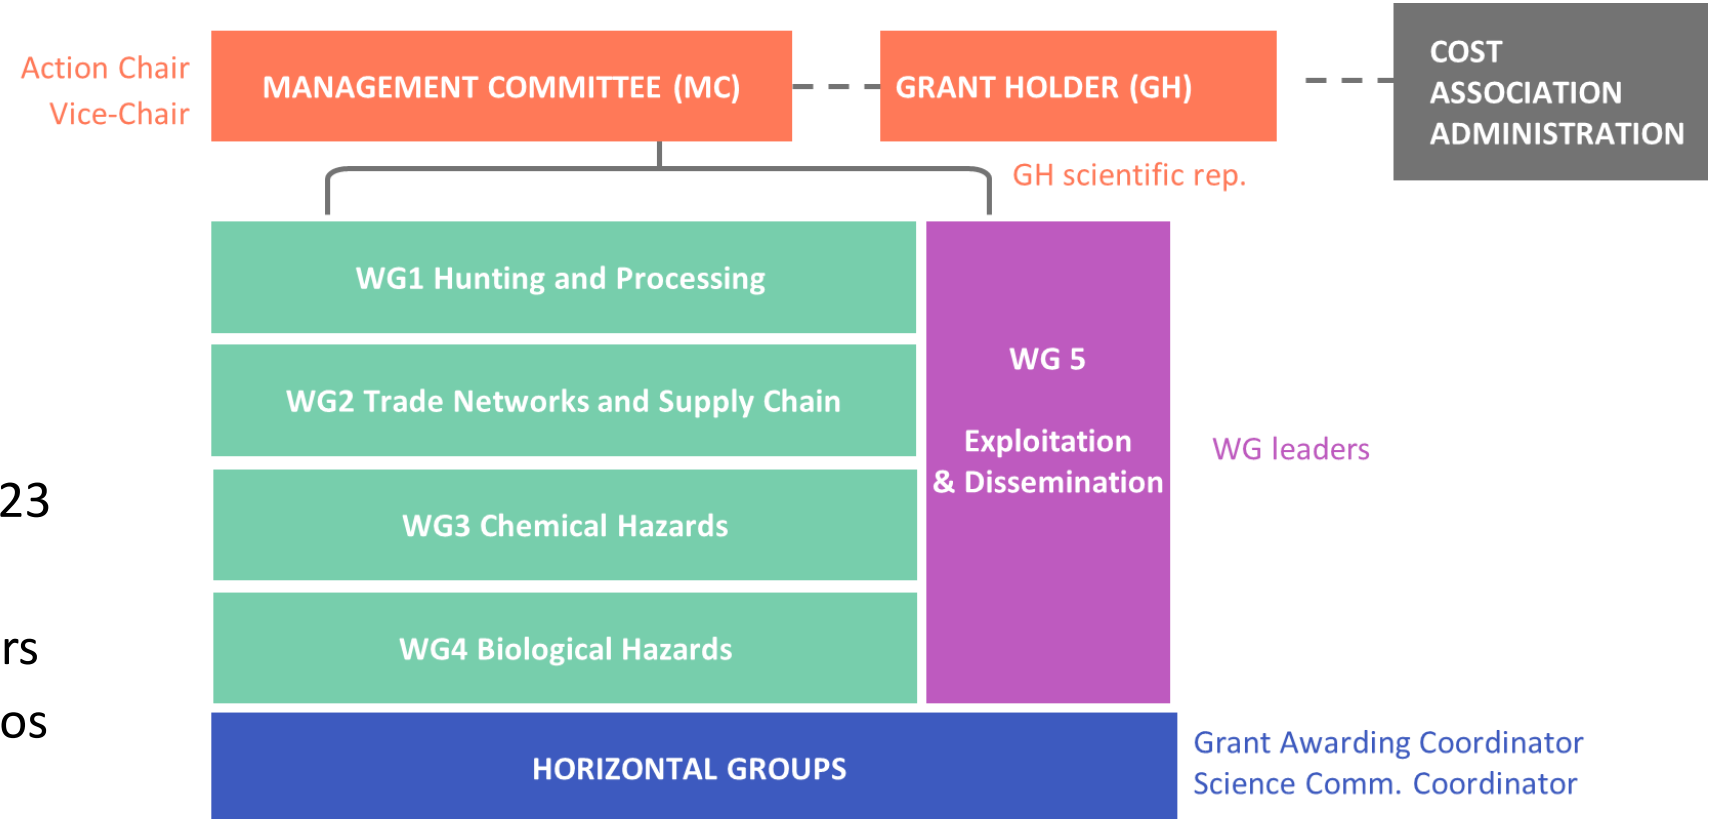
Action Chair
Vice-Chair

MANAGEMENT COMMITTEE (MC)

GRANT HOLDER (GH)

COST
ASSOCIATION
ADMINISTRATION

GH scientific rep.

WG1 Hunting and Processing

WG2 Trade Networks and Supply Chain

WG3 Chemical Hazards

WG4 Biological Hazards

WG 5

Exploitation
& Dissemination

WG leaders

23

rs

os

HORIZONTAL GROUPS

Grant Awarding Coordinator
Science Comm. Coordinator